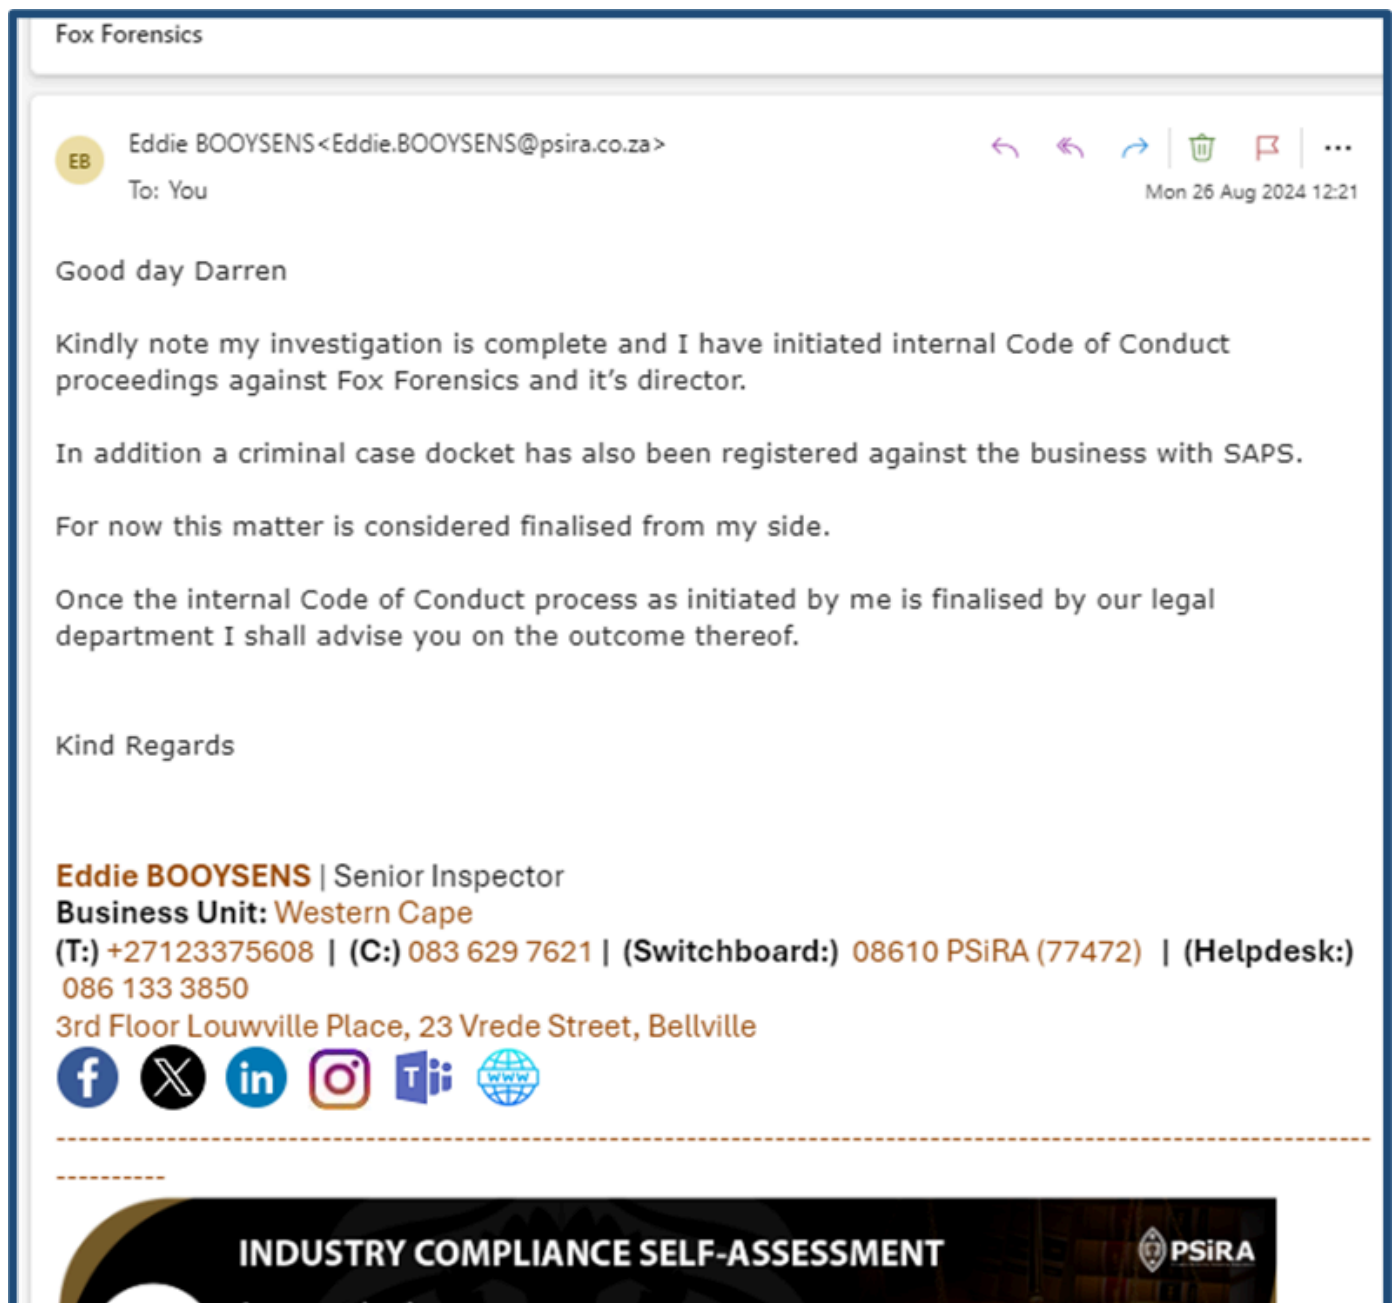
Fox Forensics

EB

Eddie BOOYSENS<Eddie.BOOYSENS@psira.co.za>

To: You

Mon 26 Aug 2024 12:21

Good day Darren

Kindly note my investigation is complete and I have initiated internal Code of Conduct proceedings against Fox Forensics and it's director.

In addition a criminal case docket has also been registered against the business with SAPS.

For now this matter is considered finalised from my side.

Once the internal Code of Conduct process as initiated by me is finalised by our legal department I shall advise you on the outcome thereof.

Kind Regards

Eddie BOOYSENS | Senior Inspector
Business Unit: Western Cape
(T:) +27123375608 | (C:) 083 629 7621 | (Switchboard:) 08610 PSiRA (77472) | (Helpdesk:) 086 133 3850
3rd Floor Louwville Place, 23 Vrede Street, Bellville

WWW

INDUSTRY COMPLIANCE SELF-ASSESSMENT

PSiRA